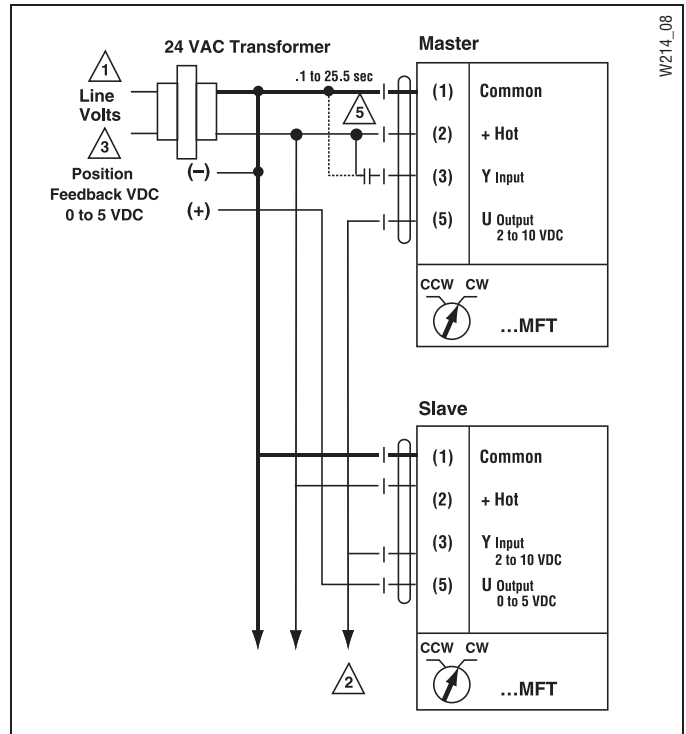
W214_08

24 VAC Transformer

1
Line
Volts

3
Position
Feedback VDC
0 to 5 VDC

(–)

(+)

.1 to 25.5 sec

5

Master

(1) Common

(2) + Hot

(3) Y Input

(5) U Output
2 to 10 VDC

CCW CW

...MFT

Slave

(1) Common

(2) + Hot

(3) Y Input
2 to 10 VDC

(5) U Output
0 to 5 VDC

CCW CW

...MFT

2